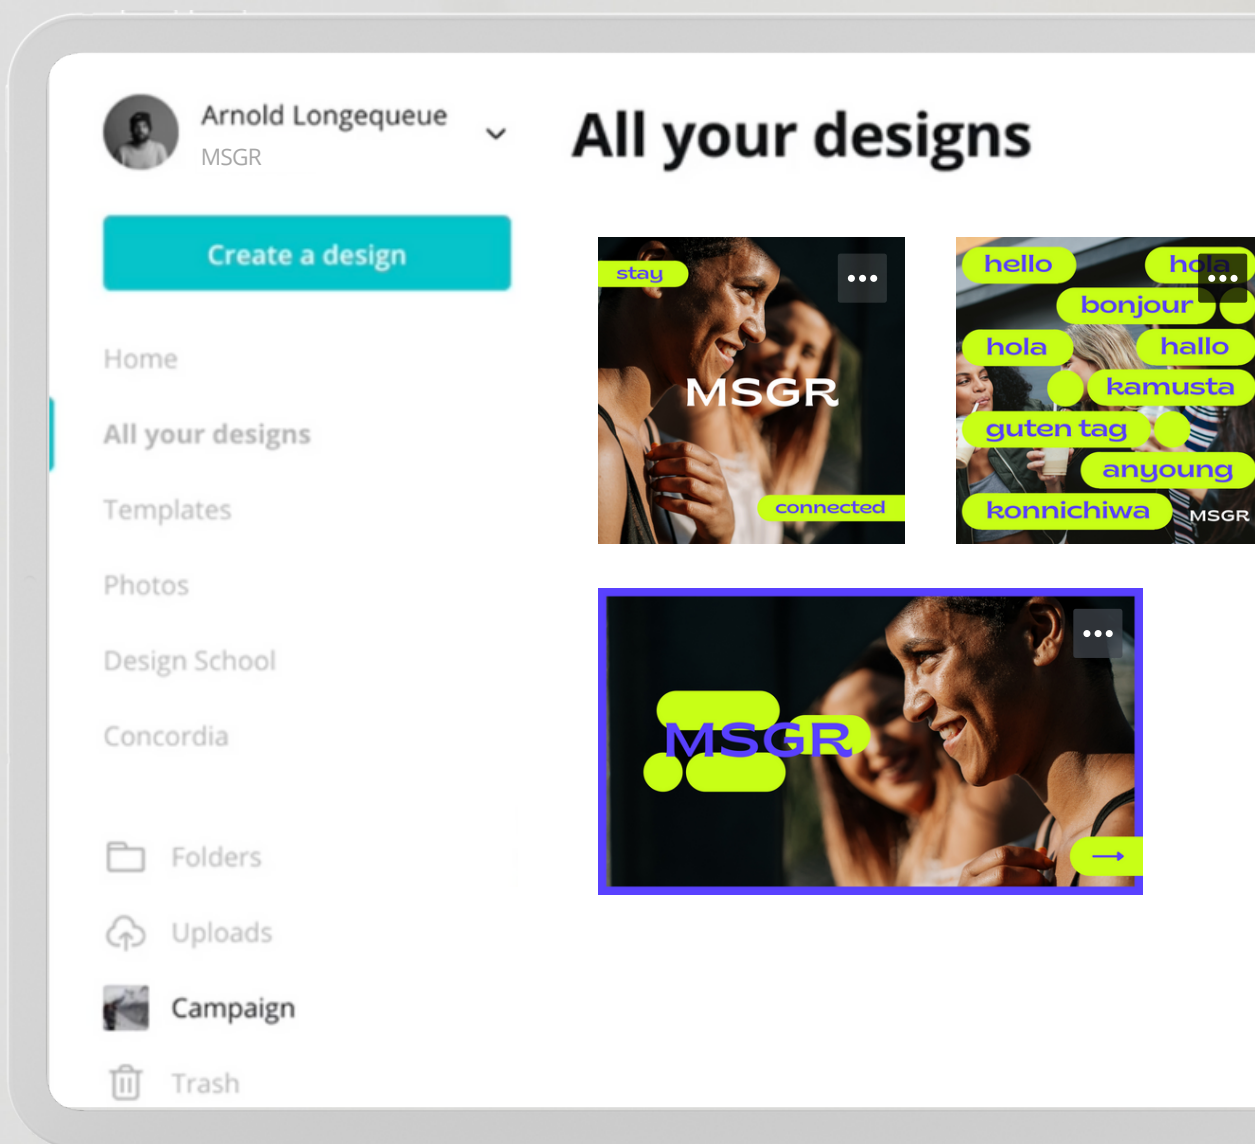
Arnold Longequeue
MSGR

Create a design

Home

All your designs

Templates

Photos

Design School

Concordia

Folders

Uploads

Campaign

Trash

All your designs

stay
MSGR
connected

hello
hola
bonjour
hola
hallo
kamusta
guten tag
anyoung
konnichiwa
MSGR

MSGR
→